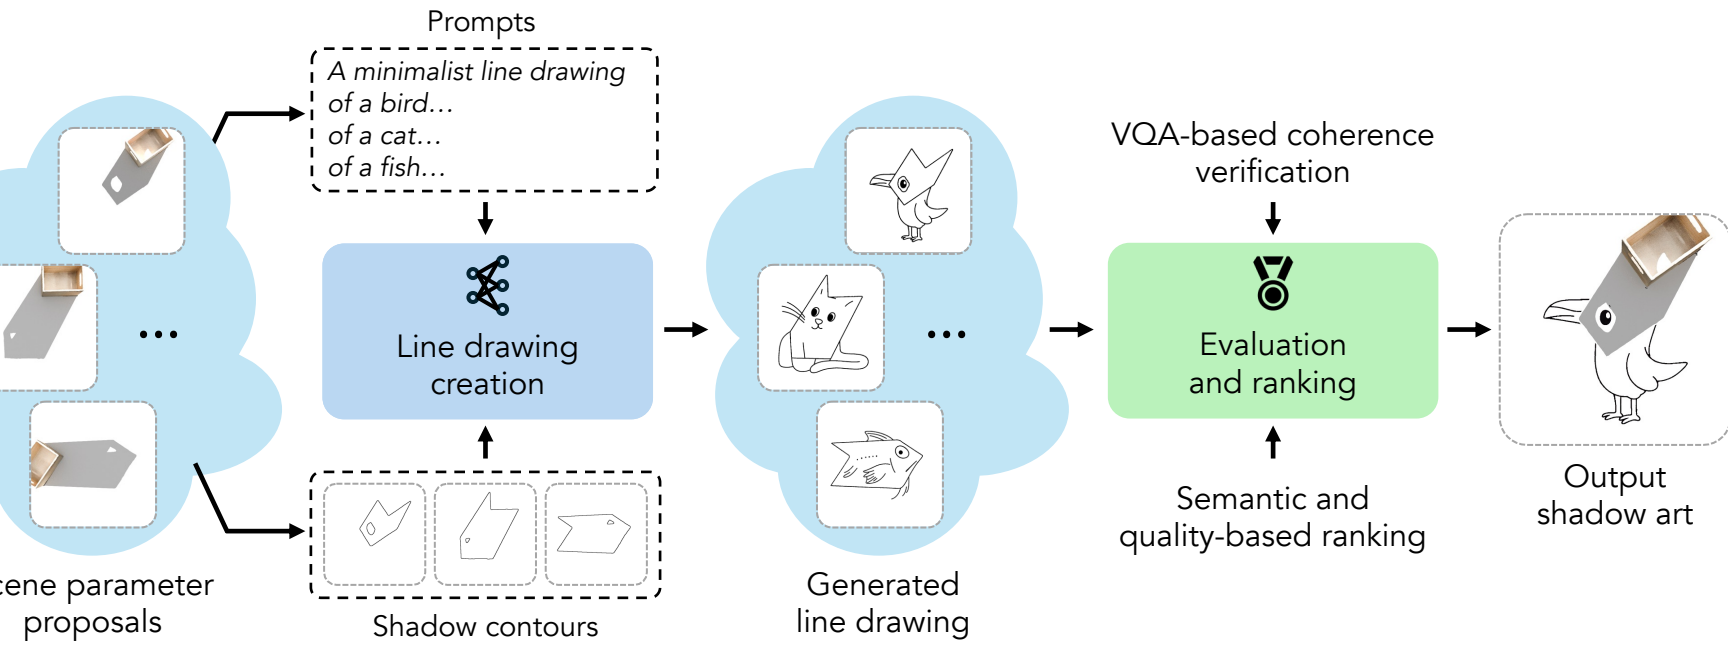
Prompts

A minimalist line drawing
of a bird...
of a cat...
of a fish...

...

cene parameter proposals

Line drawing creation

Shadow contours

...

Generated line drawing

VQA-based coherence verification

Evaluation and ranking

Semantic and quality-based ranking

Output shadow art